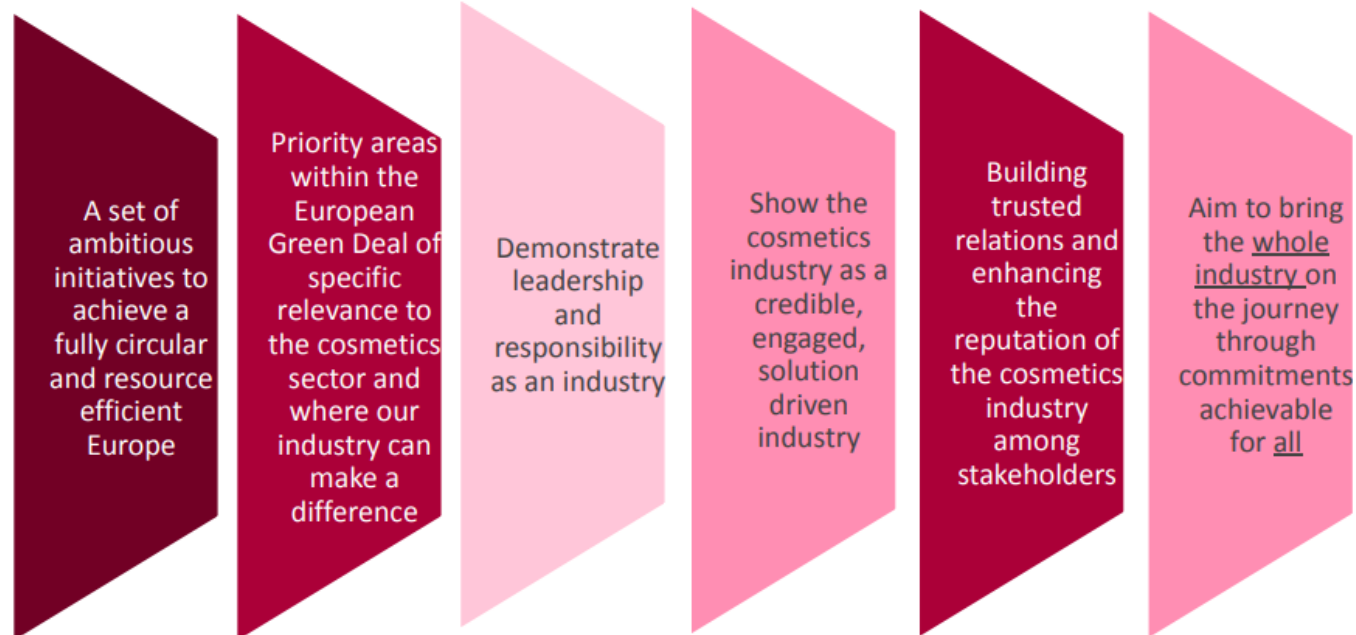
A set of ambitious initiatives to achieve a fully circular and resource efficient Europe

Priority areas within the European Green Deal of specific relevance to the cosmetics sector and where our industry can make a difference

Demonstrate leadership and responsibility as an industry

Show the cosmetics industry as a credible, engaged, solution driven industry

Building trusted relations and enhancing the reputation of the cosmetics industry among stakeholders

Aim to bring the whole industry on the journey through commitments achievable for all